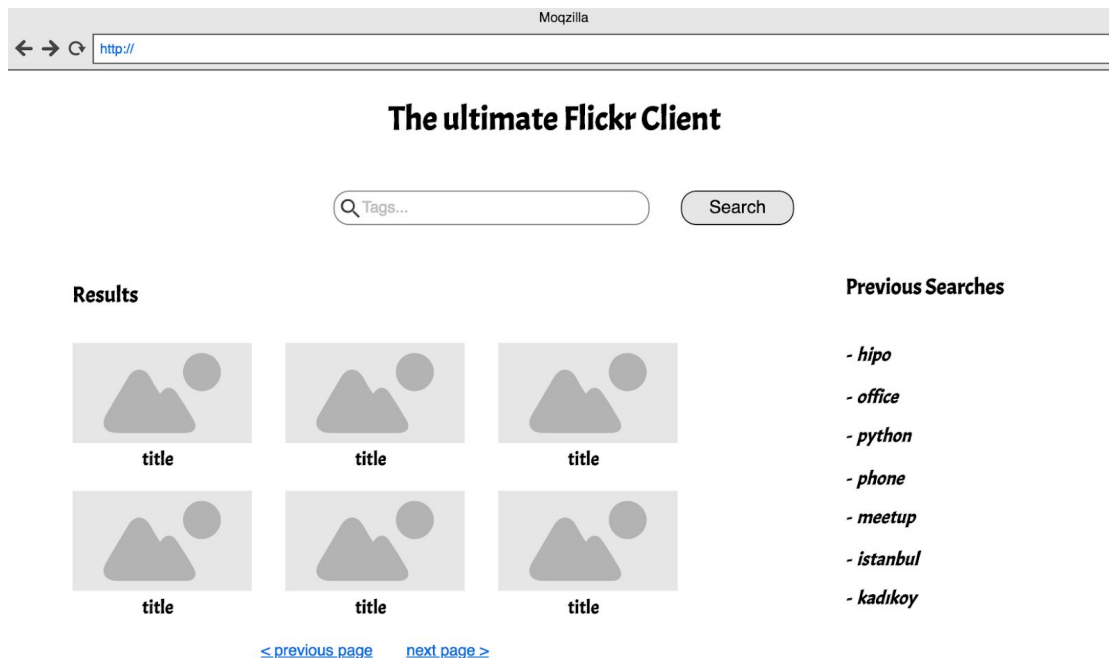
Moqzilla

http://

The ultimate Flickr Client

Tags...

Search

Results

title

title

title

title

title

title

< previous page

next page >

Previous Searches

- hipo

- office

- python

- phone

- meetup

- istanbul

- kadıkoy